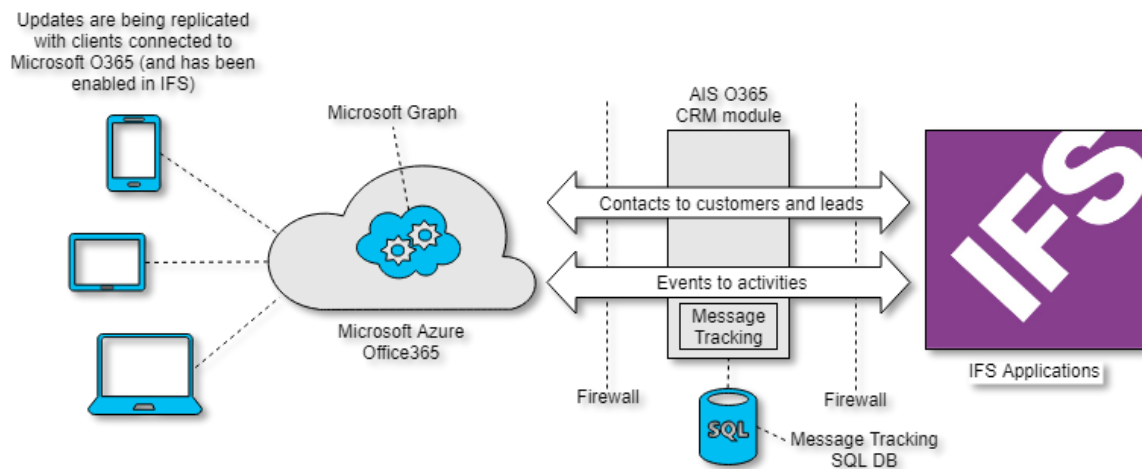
Updates are being replicated with clients connected to Microsoft O365 (and has been enabled in IFS)

Microsoft Graph

Microsoft Azure Office365

AIS O365 CRM module

Contacts to customers and leads

Events to activities

Message Tracking

Firewall

Firewall

SQL

Message Tracking SQL DB

IFS

IFS Applications